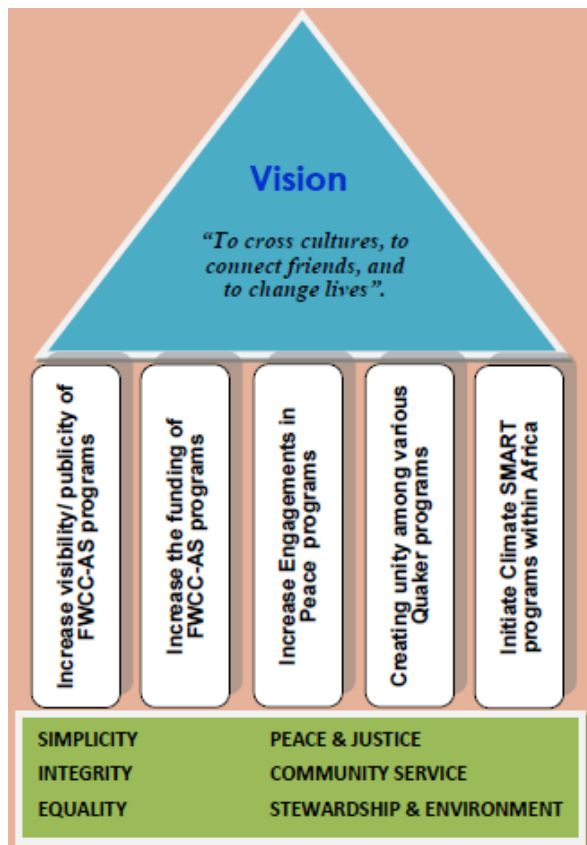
Vision

"To cross cultures, to connect friends, and to change lives".

Increase visibility/ publicity of FWCC-AS programs

Increase the funding of FWCC-AS programs

Increase Engagements in Peace programs

Creating unity among various Quaker programs

Initiate Climate SMART programs within Africa

SIMPLICITY
INTEGRITY
EQUALITY

PEACE & JUSTICE
COMMUNITY SERVICE
STEWARDSHIP & ENVIRONMENT